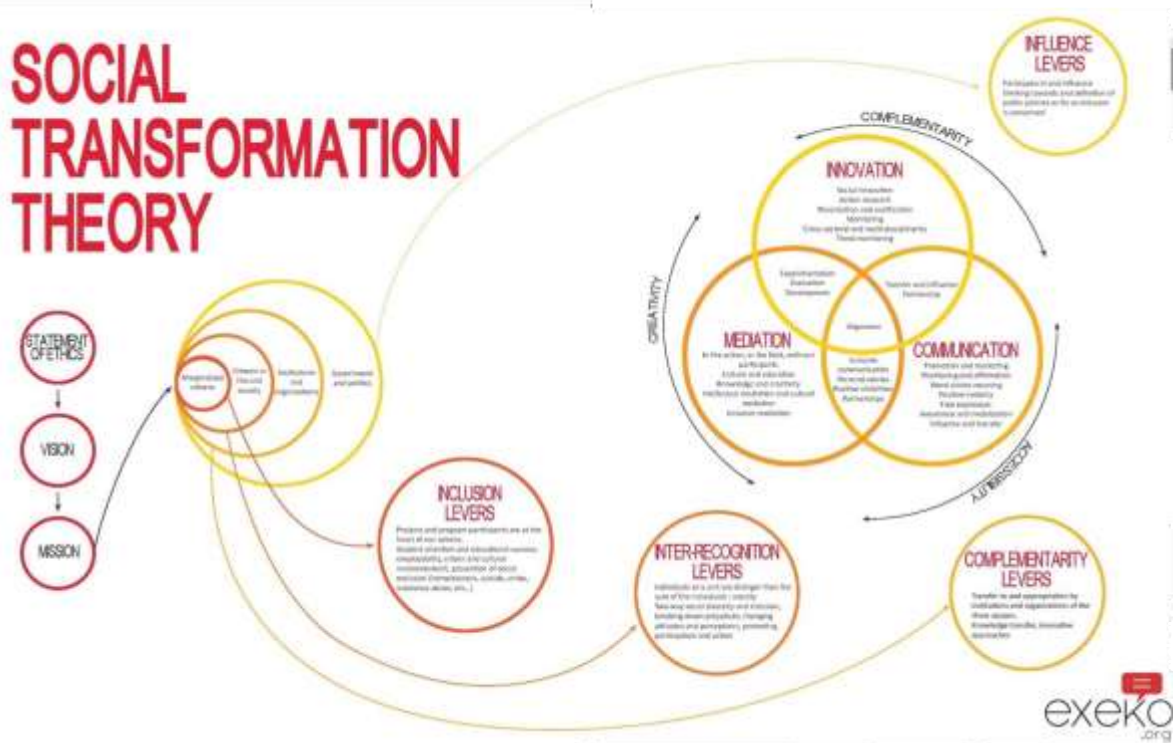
SOCIAL TRANSFORMATION THEORY

INFLUENCE LEVERS

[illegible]

COMPLEMENTARITY

INNOVATION

Social innovation
Action research
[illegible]
Mentoring
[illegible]
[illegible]

CREATIVITY

Experimentation
Evaluation
Development

Transfer and influence
Partnership

Alignment

MEDIATION

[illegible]

Inclusive communication
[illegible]
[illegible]
Partnerships

COMMUNICATION

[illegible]

ACCESSIBILITY

STATEMENT OF ETHICS

VISION

MISSION

Marginalized citizens

Citizens in Quebec and society

Institutions and organizations

Government and politics

INCLUSION LEVERS

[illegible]

INTER-RECOGNITION LEVERS

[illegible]

COMPLEMENTARITY LEVERS

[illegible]

exeko .org